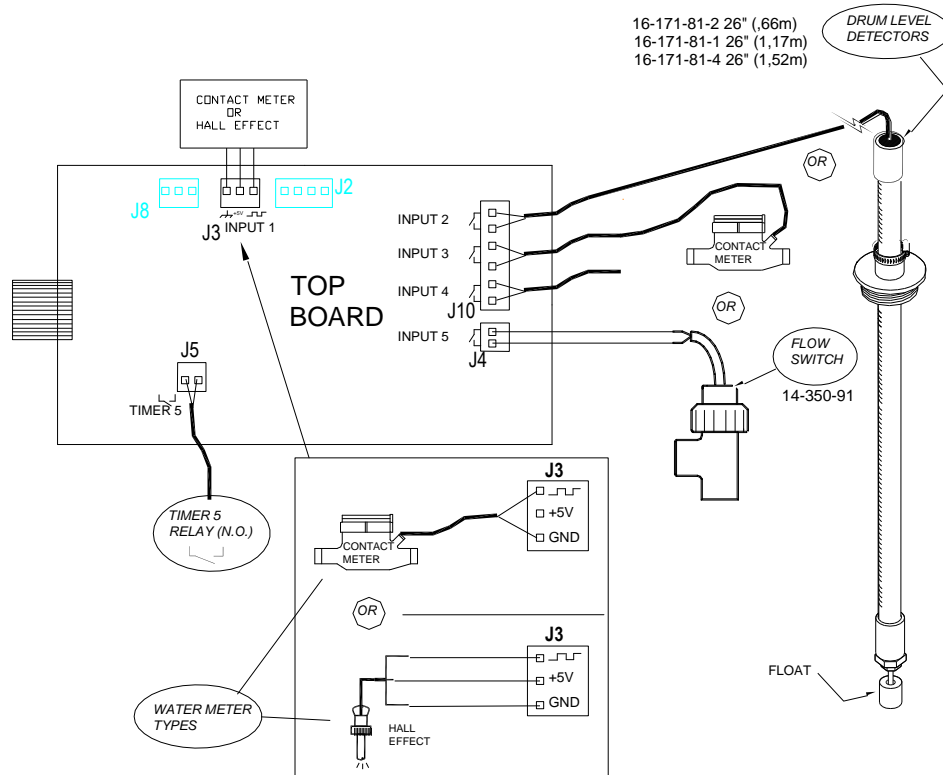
16-171-81-2 26" (,66m)
16-171-81-1 26" (1,17m)
16-171-81-4 26" (1,52m)

DRUM LEVEL DETECTORS

CONTACT METER OR HALL EFFECT

J8

J2

+5V

J3 INPUT 1

INPUT 2

INPUT 3

INPUT 4

J10

INPUT 5

J4

OR

CONTACT METER

OR

TOP BOARD

J5

TIMER 5

FLOW SWITCH

14-350-91

TIMER 5 RELAY (N.O.)

J3

+5V

GND

CONTACT METER

OR

J3

+5V

GND

WATER METER TYPES

HALL EFFECT

FLOAT